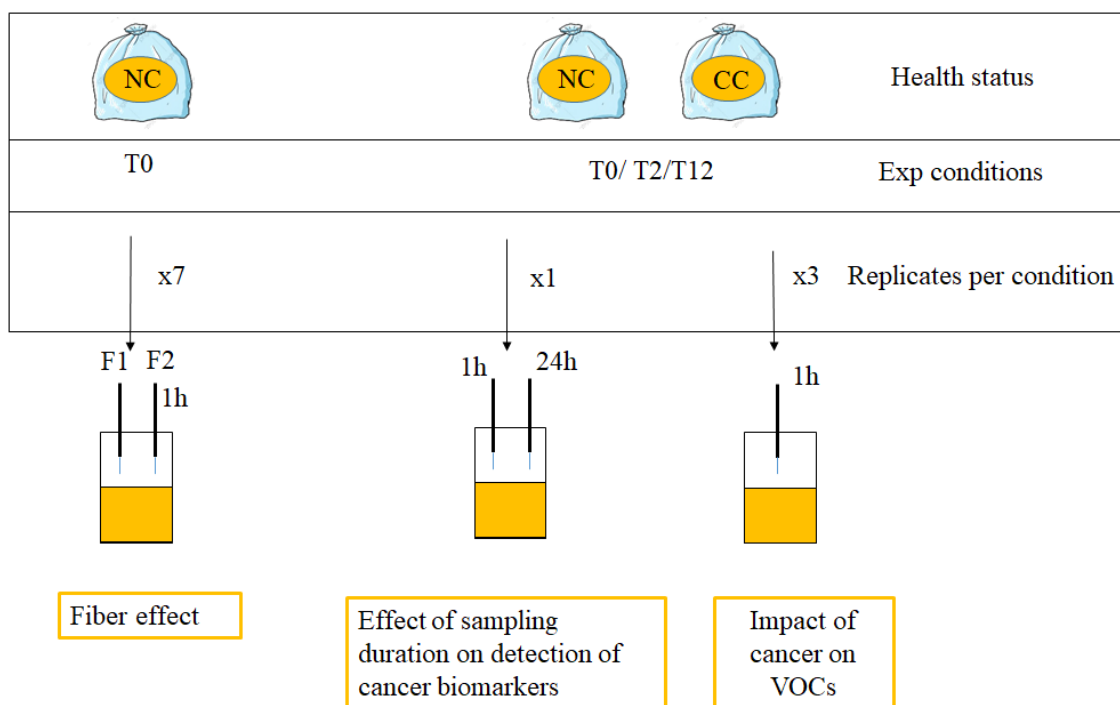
NC

NC CC

Health status

T0

T0/ T2/T12

Exp conditions

x7

x1

x3

Replicates per condition

F1 F2

1h

1h 24h

1h

Fiber effect

Effect of sampling duration on detection of cancer biomarkers

Impact of cancer on VOCs